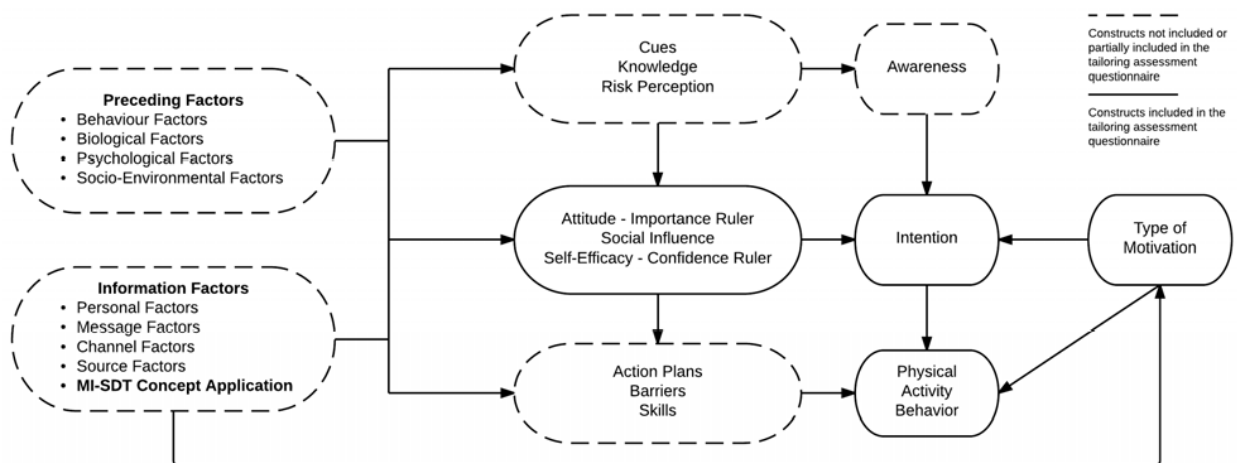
Constructs not included or partially included in the tailoring assessment questionnaire

Constructs included in the tailoring assessment questionnaire

Preceding Factors
• Behaviour Factors
• Biological Factors
• Psychological Factors
• Socio-Environmental Factors

Information Factors
• Personal Factors
• Message Factors
• Channel Factors
• Source Factors
• MI-SDT Concept Application

Cues
Knowledge
Risk Perception

Awareness

Attitude - Importance Ruler
Social Influence
Self-Efficacy - Confidence Ruler

Intention

Type of Motivation

Action Plans
Barriers
Skills

Physical Activity Behavior